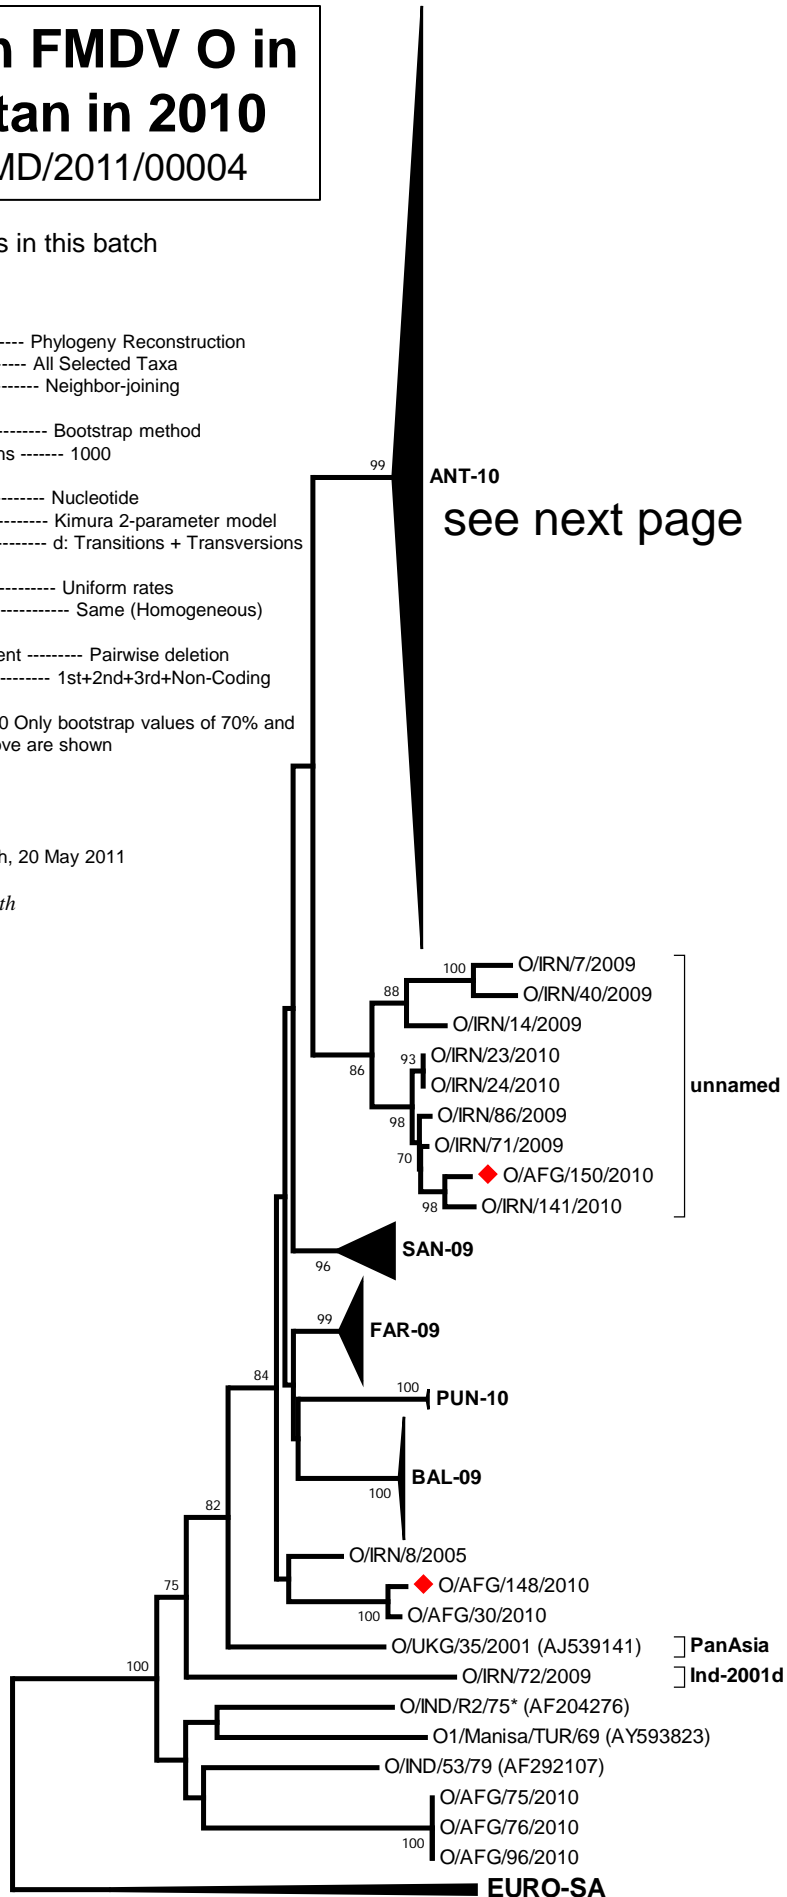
n FMDV O in
tan in 2010
MD/2011/00004

s in this batch

---- Phylogeny Reconstruction
---- All Selected Taxa
------ Neighbor-joining

-------- Bootstrap method
ns ------- 1000

-------- Nucleotide
-------- Kimura 2-parameter model
-------- d: Transitions + Transversions

--------- Uniform rates
----------- Same (Homogeneous)

ent --------- Pairwise deletion
--------- 1st+2nd+3rd+Non-Coding

0 Only bootstrap values of 70% and
ove are shown

h, 20 May 2011

th

99
ANT-10
see next page

100
O/IRN/7/2009
O/IRN/40/2009
88
O/IRN/14/2009
93
O/IRN/23/2010
86
O/IRN/24/2010
unnamed
98
O/IRN/86/2009
O/IRN/71/2009
70
O/AFG/150/2010
98
O/IRN/141/2010
96
SAN-09
99
FAR-09
84
100
PUN-10
BAL-09
100
82
O/IRN/8/2005
O/AFG/148/2010
75
100
O/AFG/30/2010
O/UKG/35/2001 (AJ539141)
PanAsia
100
O/IRN/72/2009
Ind-2001d
O/IND/R2/75* (AF204276)
O1/Manisa/TUR/69 (AY593823)
O/IND/53/79 (AF292107)
O/AFG/75/2010
O/AFG/76/2010
100
O/AFG/96/2010
EURO-SA